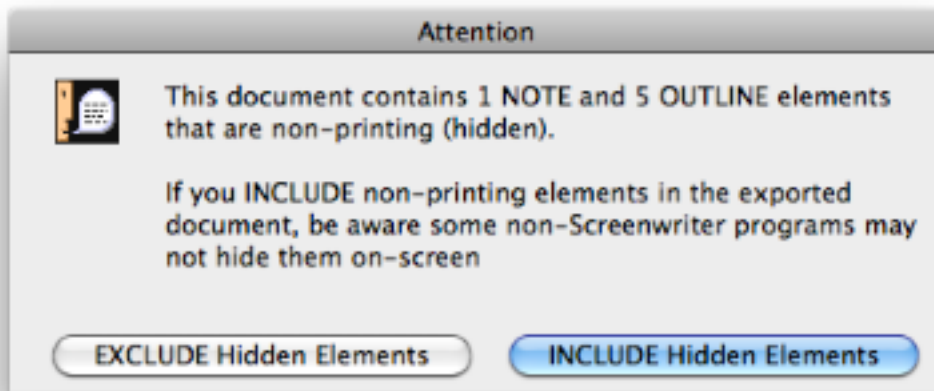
Attention

This document contains 1 NOTE and 5 OUTLINE elements that are non-printing (hidden).

If you INCLUDE non-printing elements in the exported document, be aware some non-Screenwriter programs may not hide them on-screen

EXCLUDE Hidden Elements

INCLUDE Hidden Elements